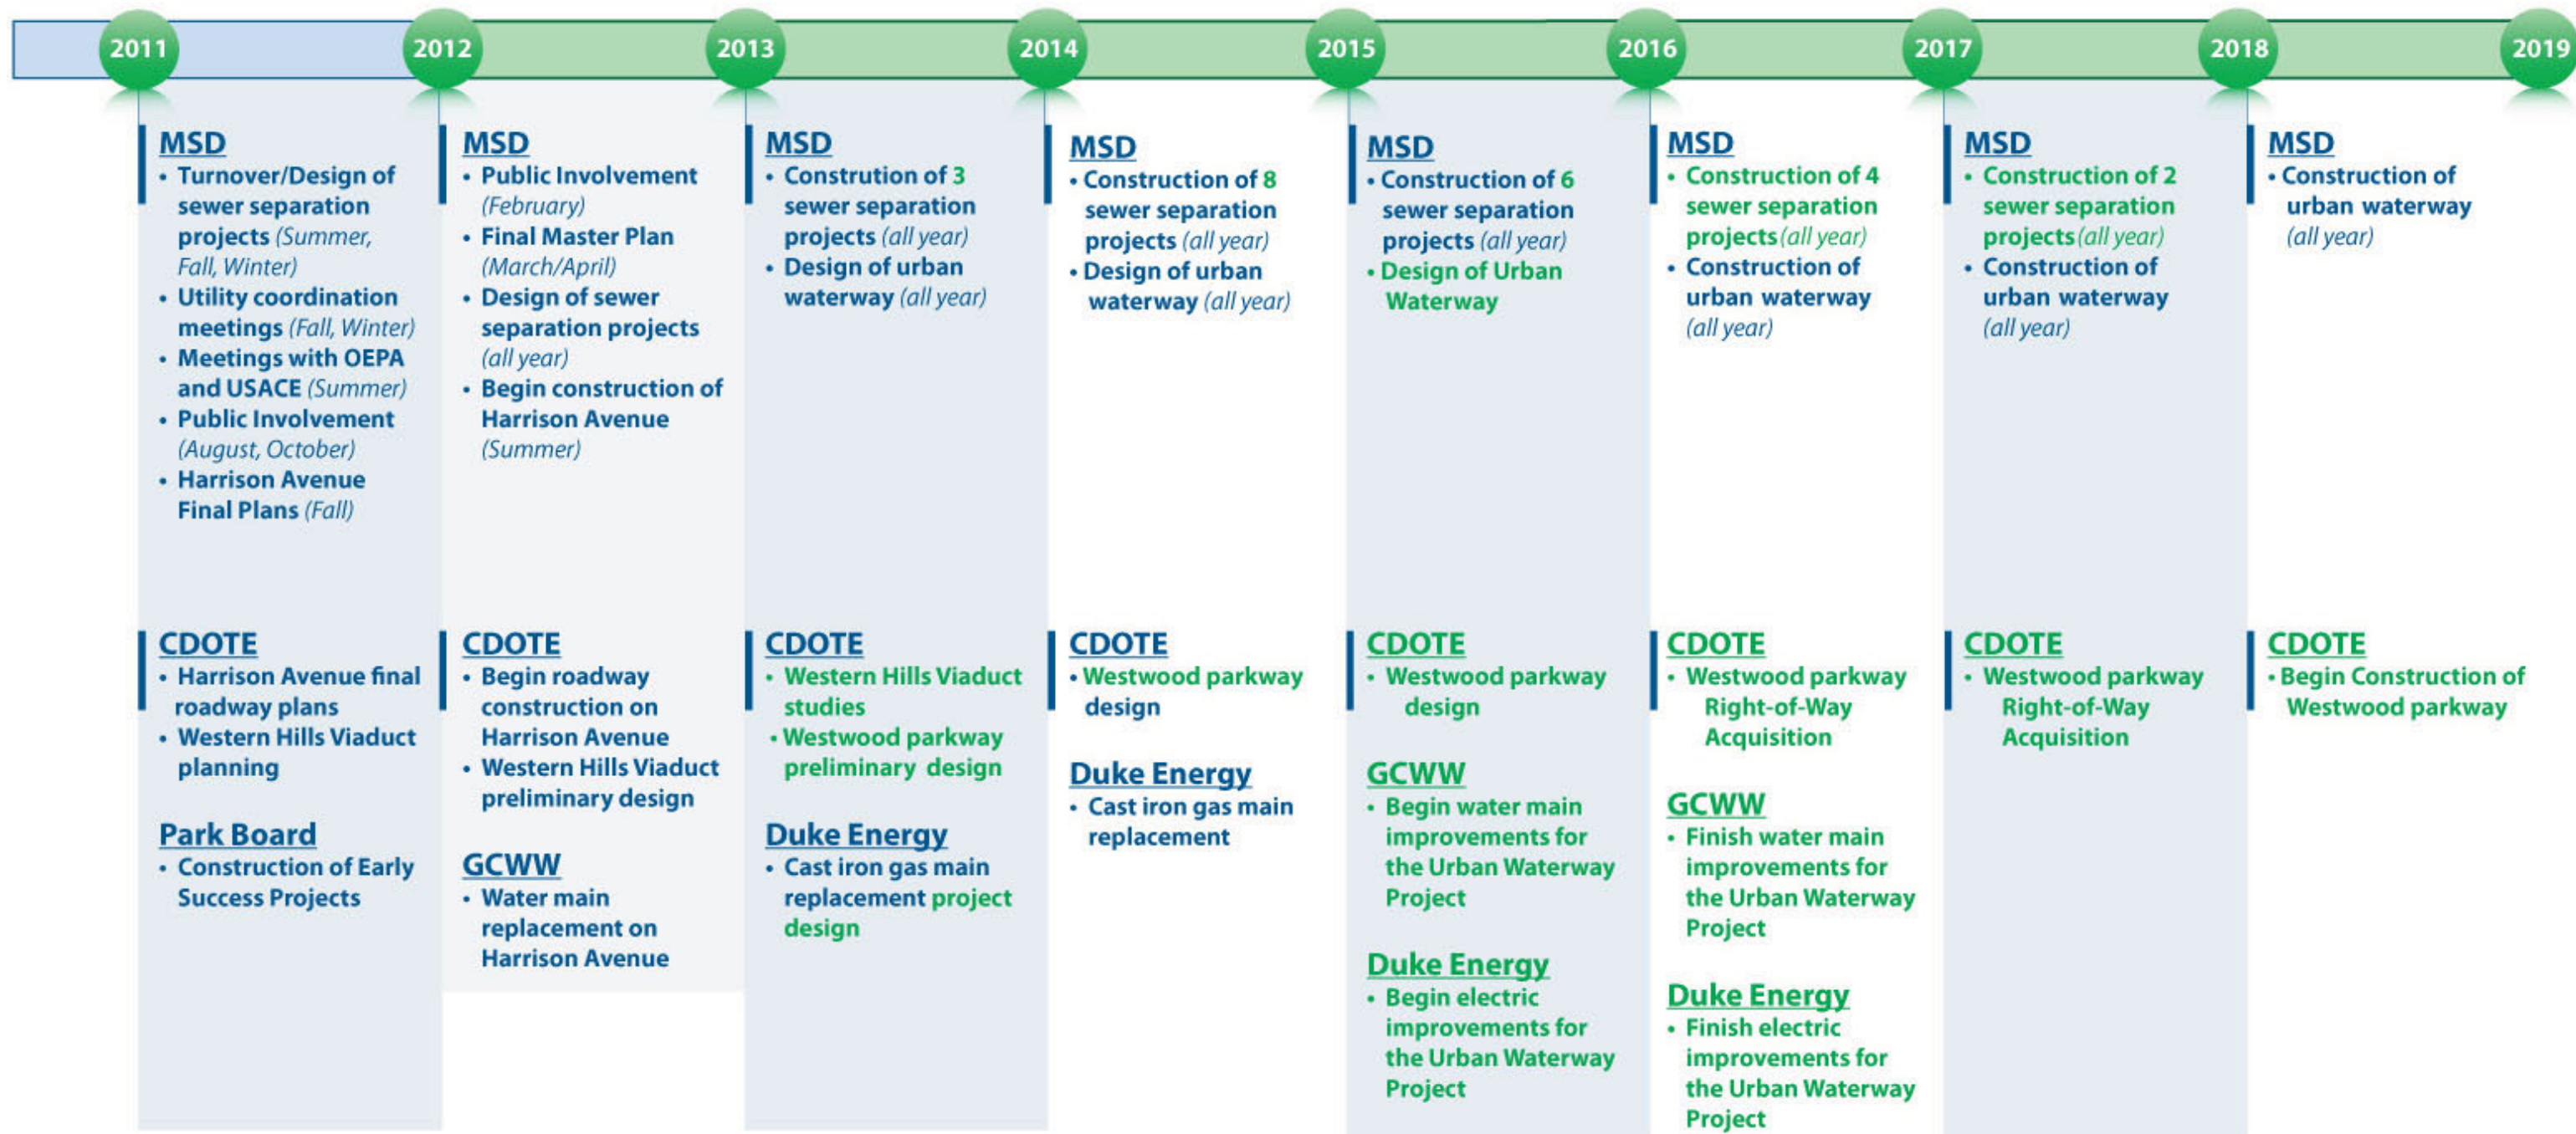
2011 2012 2013 2014 2015 2016 2017 2018 2019

2011

MSD
• Turnover/Design of sewer separation projects (Summer, Fall, Winter)
• Utility coordination meetings (Fall, Winter)
• Meetings with OEPA and USACE (Summer)
• Public Involvement (August, October)
• Harrison Avenue Final Plans (Fall)

CDOTE
• Harrison Avenue final roadway plans
• Western Hills Viaduct planning

Park Board
• Construction of Early Success Projects

2012

MSD
• Public Involvement (February)
• Final Master Plan (March/April)
• Design of sewer separation projects (all year)
• Begin construction of Harrison Avenue (Summer)

CDOTE
• Begin roadway construction on Harrison Avenue
• Western Hills Viaduct preliminary design

GCWW
• Water main replacement on Harrison Avenue

2013

MSD
• Constrution of 3 sewer separation projects (all year)
• Design of urban waterway (all year)

CDOTE
• Western Hills Viaduct studies
• Westwood parkway preliminary design

Duke Energy
• Cast iron gas main replacement project design

2014

MSD
• Construction of 8 sewer separation projects (all year)
• Design of urban waterway (all year)

CDOTE
• Westwood parkway design

Duke Energy
• Cast iron gas main replacement

2015

MSD
• Construction of 6 sewer separation projects (all year)
• Design of Urban Waterway

CDOTE
• Westwood parkway design

GCWW
• Begin water main improvements for the Urban Waterway Project

Duke Energy
• Begin electric improvements for the Urban Waterway Project

2016

MSD
• Construction of 4 sewer separation projects (all year)
• Construction of urban waterway (all year)

CDOTE
• Westwood parkway Right-of-Way Acquisition

GCWW
• Finish water main improvements for the Urban Waterway Project

Duke Energy
• Finish electric improvements for the Urban Waterway Project

2017

MSD
• Construction of 2 sewer separation projects (all year)
• Construction of urban waterway (all year)

CDOTE
• Westwood parkway Right-of-Way Acquisition

2018

MSD
• Construction of urban waterway (all year)

CDOTE
• Begin Construction of Westwood parkway